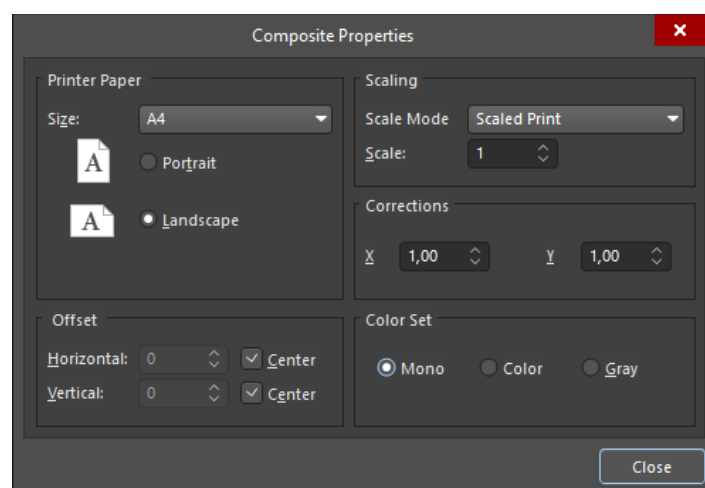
Composite Properties

Printer Paper

Size: A4

A Portrait

A Landscape

Scaling

Scale Mode Scaled Print

Scale: 1

Corrections

X 1,00 Y 1,00

Offset

Horizontal: 0 Center

Vertical: 0 Center

Color Set

Mono Color Gray

Close